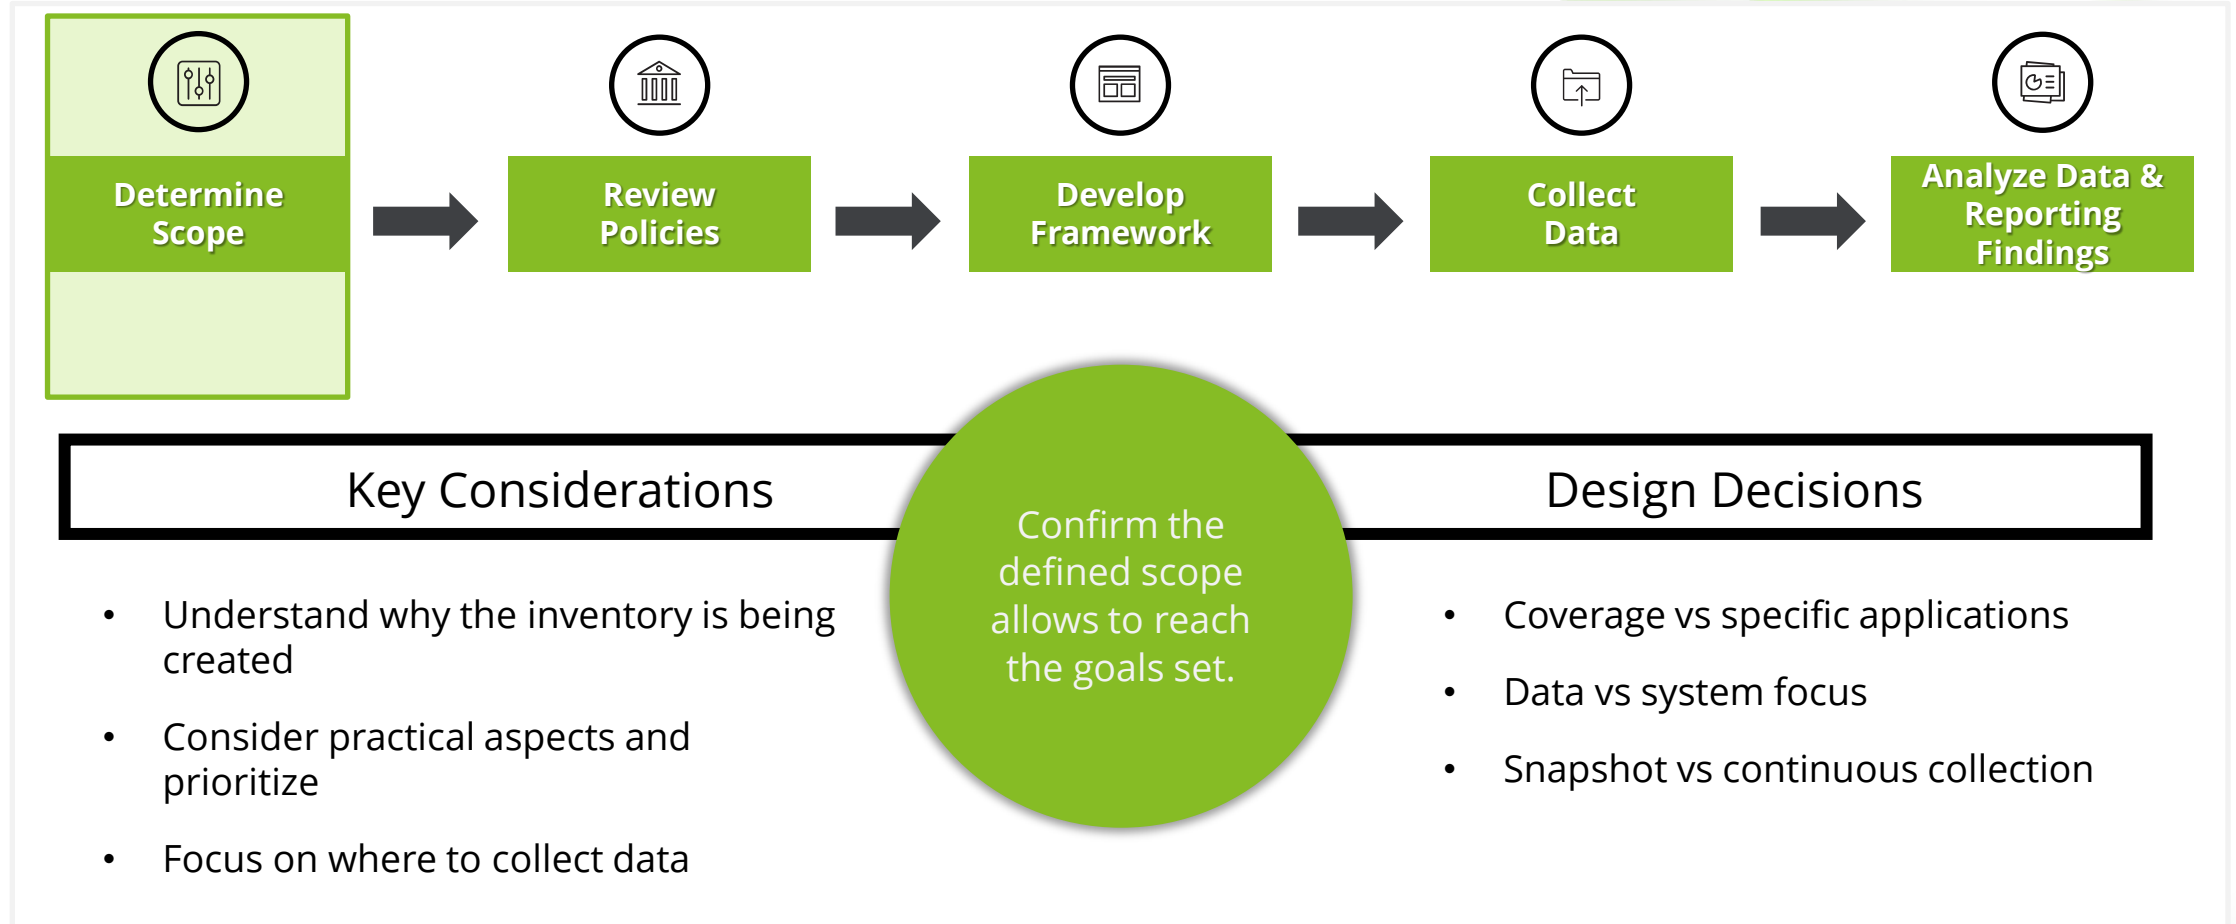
Determine Scope

Review Policies

Develop Framework

Collect Data

Analyze Data & Reporting Findings

Key Considerations

Confirm the defined scope allows to reach the goals set.

Design Decisions

- Understand why the inventory is being created
- Consider practical aspects and prioritize
- Focus on where to collect data

- Coverage vs specific applications
- Data vs system focus
- Snapshot vs continuous collection